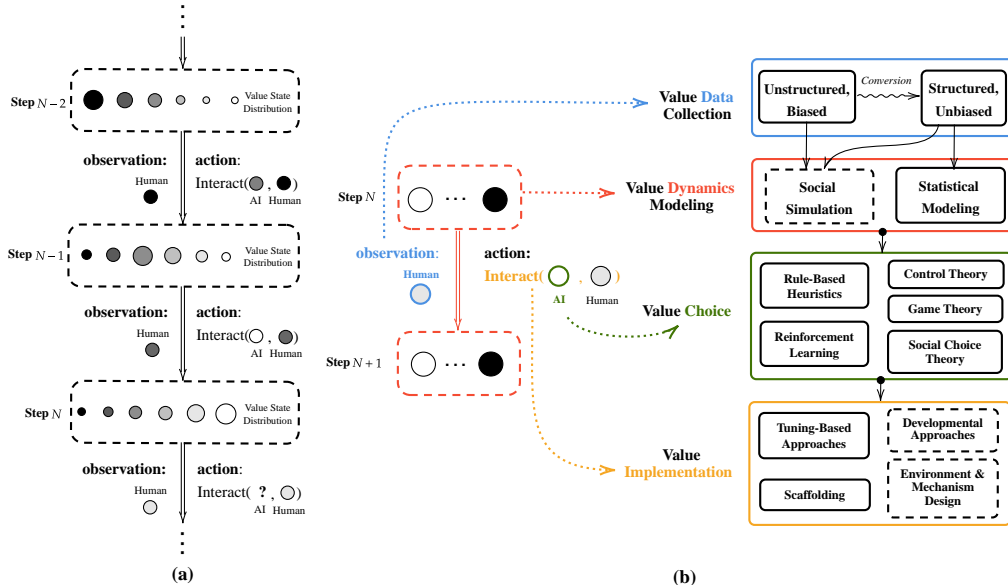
⋮

Step $N-2$ Value State Distribution

observation: Human

action: Interact( , ) AI Human

Step $N-1$ Value State Distribution

observation: Human

action: Interact( , ) AI Human

Step $N$ Value State Distribution

observation: Human

action: Interact( ? , ) AI Human

⋮

(a)

Step $N$ ···

observation: Human

action: Interact( , ) AI Human

Step $N+1$ ···

Value Data Collection

Value Dynamics Modeling

Value Choice

Value Implementation

Unstructured, Biased

Conversion

Structured, Unbiased

Social Simulation

Statistical Modeling

Rule-Based Heuristics

Control Theory

Game Theory

Reinforcement Learning

Social Choice Theory

Tuning-Based Approaches

Developmental Approaches

Environment & Mechanism Design

Scaffolding

(b)